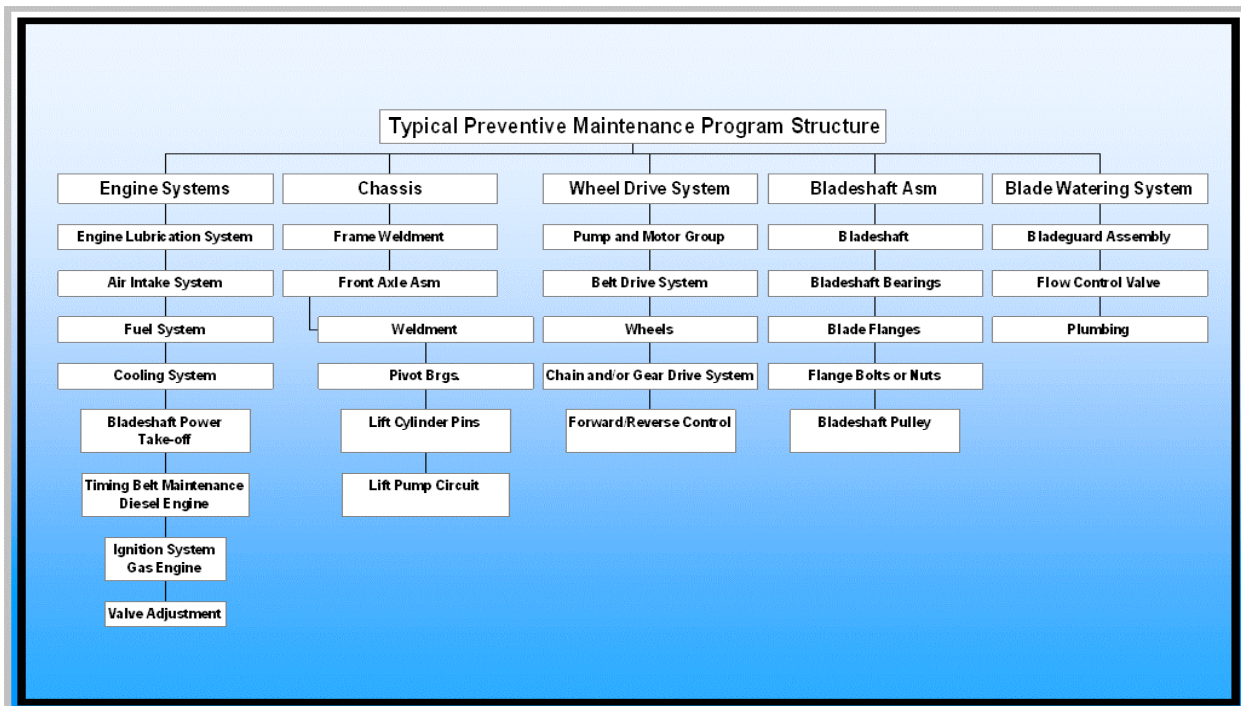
Typical Preventive Maintenance Program Structure

Engine Systems

Engine Lubrication System

Air Intake System

Fuel System

Cooling System

Bladeshaft Power Take-off

Timing Belt Maintenance Diesel Engine

Ignition System Gas Engine

Valve Adjustment

Chassis

Frame Weldment

Front Axle Asm

Weldment

Pivot Brgs.

Lift Cylinder Pins

Lift Pump Circuit

Wheel Drive System

Pump and Motor Group

Belt Drive System

Wheels

Chain and/or Gear Drive System

Forward/Reverse Control

Bladeshaft Asm

Bladeshaft

Bladeshaft Bearings

Blade Flanges

Flange Bolts or Nuts

Bladeshaft Pulley

Blade Watering System

Bladeguard Assembly

Flow Control Valve

Plumbing